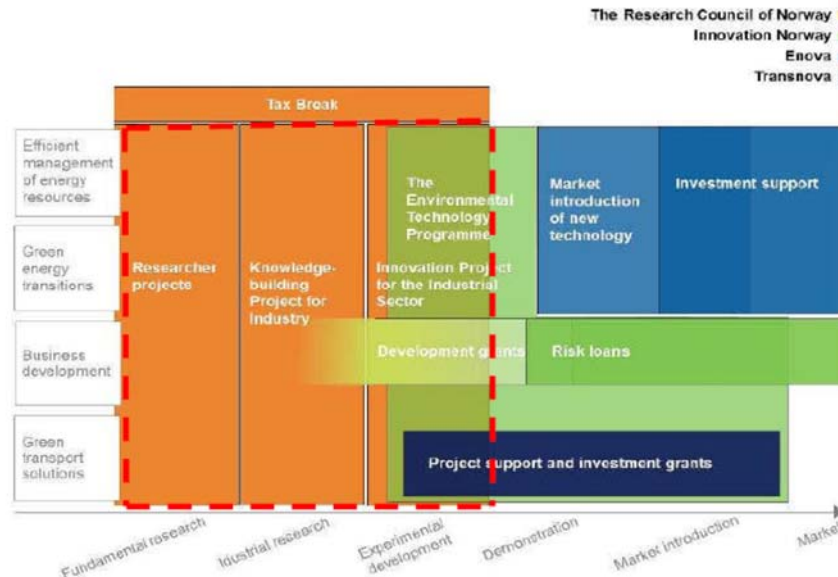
The Research Council of Norway
Innovation Norway
Enova
Transnova

Tax Break

Efficient management of energy resources

Green energy transitions

Business development

Green transport solutions

Researcher projects

Knowledge-building Project for Industry

The Environmental Technology Programme

Innovation Project for the Industrial Sector

Market introduction of new technology

Investment support

Development grants

Risk loans

Project support and investment grants

Fundamental research

Idustrial research

Experimental development

Demonstration

Market introduction

Market